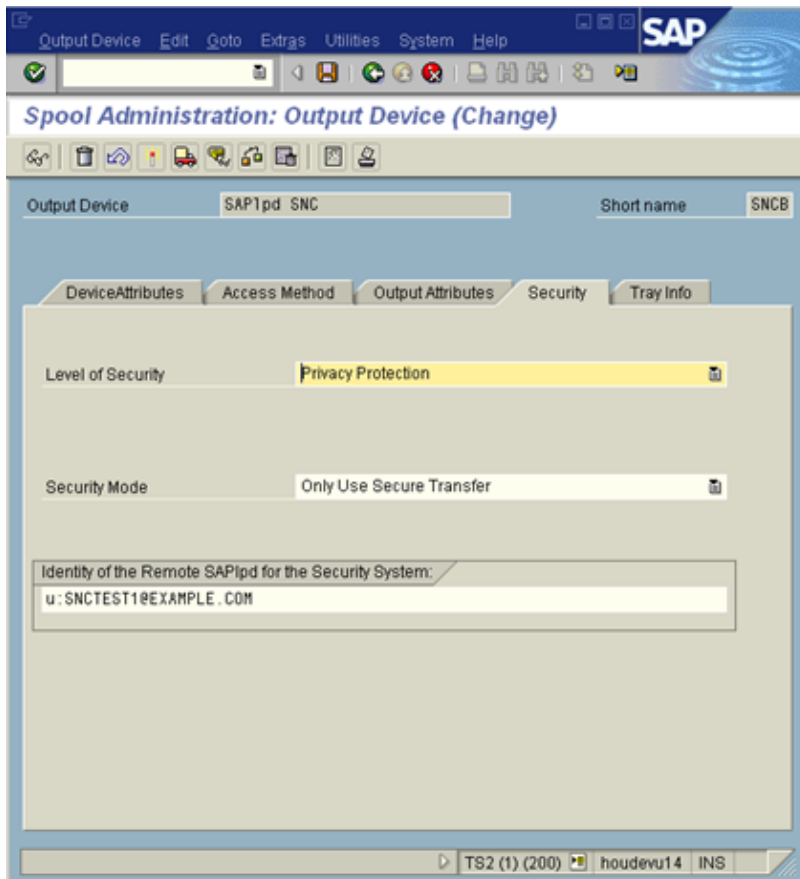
Output Device Edit Goto Extras Utilities System Help

SAP

Spool Administration: Output Device (Change)

Output Device SAPlpd SNC

Short name SNCB

DeviceAttributes Access Method Output Attributes Security Tray Info

Level of Security Privacy Protection

Security Mode Only Use Secure Transfer

Identity of the Remote SAPlpd for the Security System:

u:SNCTEST1@EXAMPLE.COM

TS2 (1) (200) houdevu14 INS